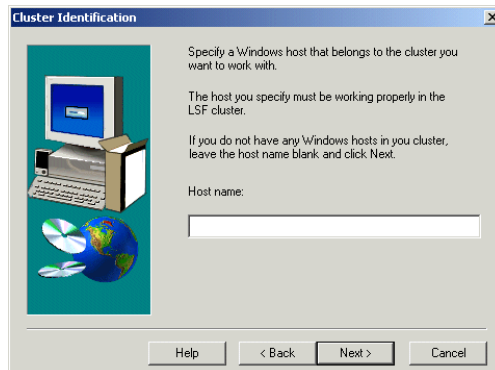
Cluster Identification

Specify a Windows host that belongs to the cluster you want to work with.

The host you specify must be working properly in the LSF cluster.

If you do not have any Windows hosts in you cluster, leave the host name blank and click Next.

Host name:

Help

< Back

Next >

Cancel